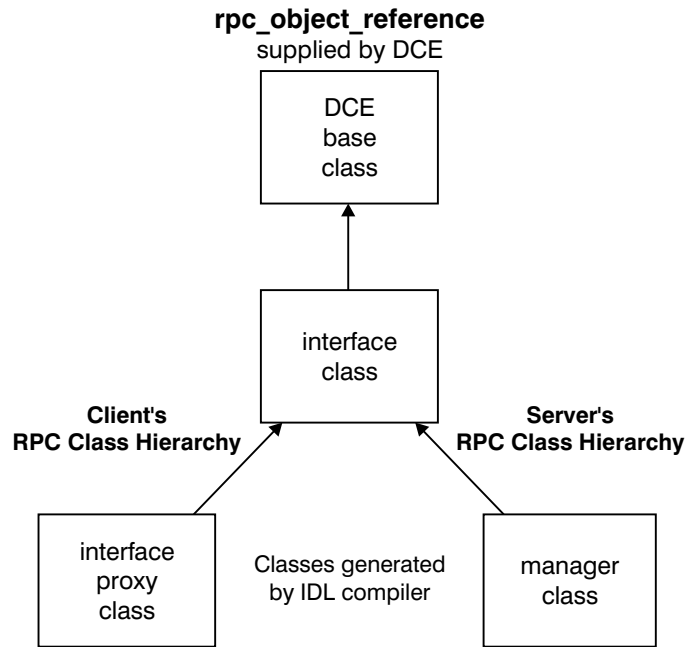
**rpc_object_reference**
supplied by DCE

DCE base class

interface class

**Client's RPC Class Hierarchy**

**Server's RPC Class Hierarchy**

interface proxy class

Classes generated by IDL compiler

manager class